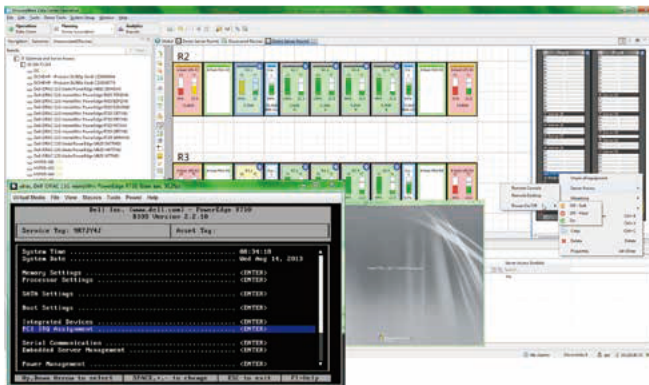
Operations
Planning
Analytics

R2

R3

Virtual Media File View Macros Tools Power Help

Dell Inc. (www.dell.com) - PowerEdge R710
BIOS Version 2.2.10

Service Tag: 9RZJ4J
Asset Tag:

System Time .................................... 08:34:18
System Date .................................... Wed Aug 14, 2013

Memory Settings ................................ <ENTER>
Processor Settings ............................. <ENTER>

SATA Settings .................................. <ENTER>

Boot Settings .................................. <ENTER>

Integrated Devices ............................. <ENTER>
PCI IRQ Assignment ............................. <ENTER>

Serial Communication ........................... <ENTER>
Embedded Server Management ..................... <ENTER>

Power Management ............................... <ENTER>

Up,Down Arrow to select    SPACE,+,- to change    ESC to exit    F1=Help

Remote Console
Remote Desktop
Power On/Off
Power
Delete
Properties
Copy
Off - Soft
Off - Hard
On